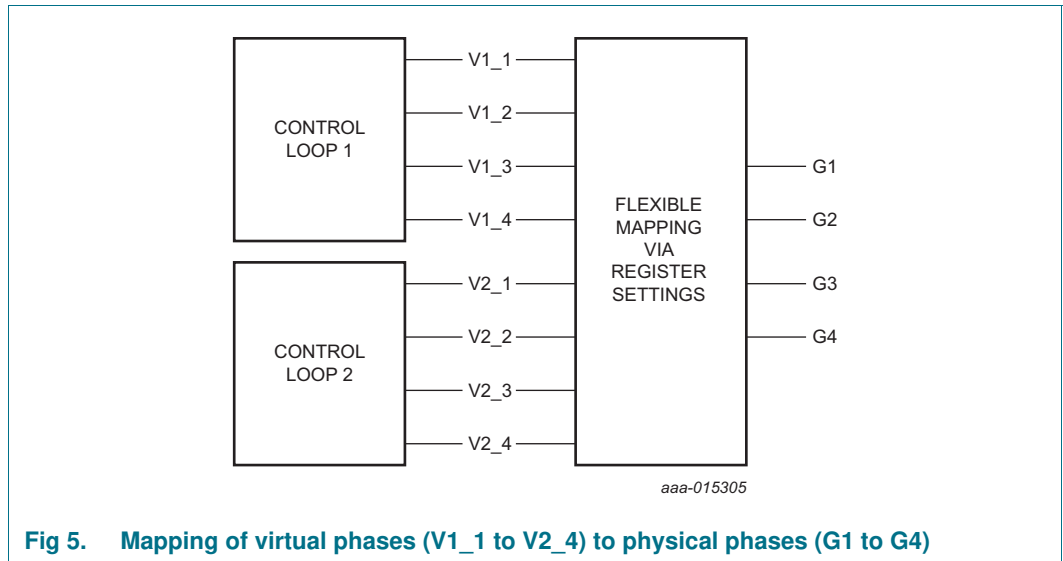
CONTROL LOOP 1

V1_1
V1_2
V1_3
V1_4

CONTROL LOOP 2

V2_1
V2_2
V2_3
V2_4

FLEXIBLE MAPPING VIA REGISTER SETTINGS

G1
G2
G3
G4

aaa-015305

Fig 5. Mapping of virtual phases (V1_1 to V2_4) to physical phases (G1 to G4)